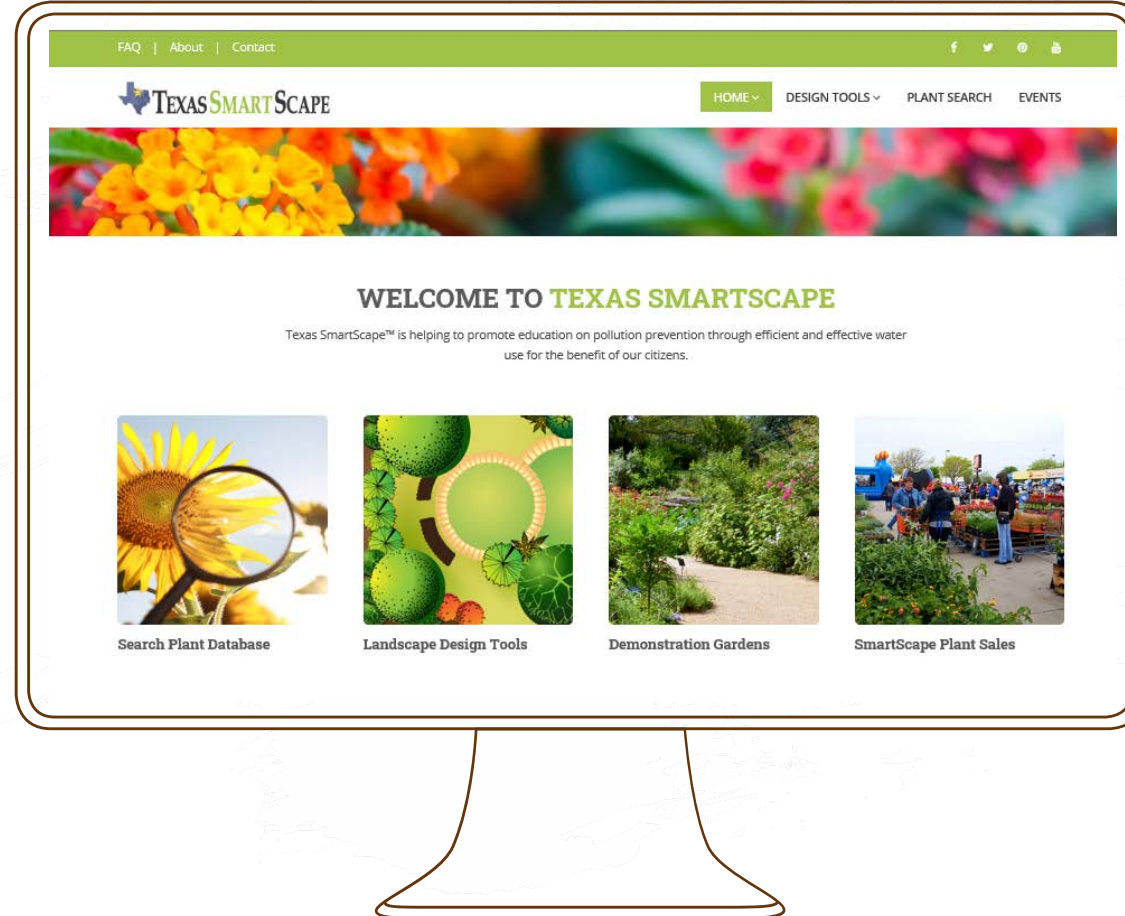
FAQ | About | Contact

TEXAS SMARTSCAPE

HOME
DESIGN TOOLS
PLANT SEARCH
EVENTS

WELCOME TO TEXAS SMARTSCAPE

Texas SmartScape™ is helping to promote education on pollution prevention through efficient and effective water use for the benefit of our citizens.

Search Plant Database

Landscape Design Tools

Demonstration Gardens

SmartScape Plant Sales